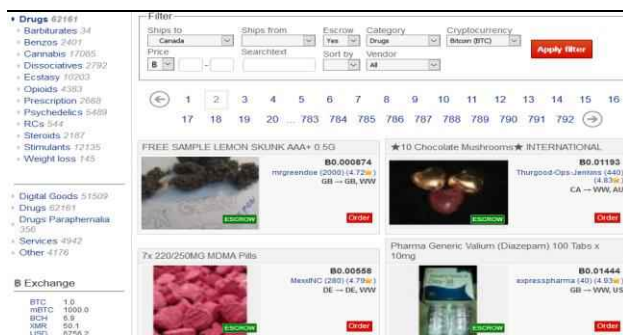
• Drugs 62161
• Barbiturates 34
• Benzos 2401
• Cannabis 17085
• Dissociatives 2792
• Ecstasy 10203
• Opioids 4383
• Prescription 2668
• Psychedelics 5489
• RCs 544
• Steroids 2187
• Stimulants 12135
• Weight loss 145

• Digital Goods 51509
• Drugs 62161
• Drugs Paraphernalia 356
• Services 4942
• Other 4176

B Exchange

| BTC | 1.0 |
|---|---|
| mBTC | 1000.0 |
| BCH | 6.9 |
| XMR | 50.1 |
| USD | 6756.2 |

Filter
Ships to Canada
Ships from
Escrow Yes
Category Drugs
Cryptocurrency Bitcoin (BTC)
Apply filter
Price B -
Searchtext
Sort by
Vendor All

1 2 3 4 5 6 7 8 9 10 11 12 13 14 15 16
17 18 19 20 ... 783 784 785 786 787 788 789 790 791 792

FREE SAMPLE LEMON SKUNK AAA+ 0.5G
B0.000874
mrgreendoe (2000) (4.72★)
GB → GB, WW
ESCROW
Order

★10 Chocolate Mushrooms★ INTERNATIONAL
B0.01193
Thurgood-Ops-Jenkins (440) (4.83★)
CA → WW, AU
ESCROW
Order

7x 220/250MG MDMA Pills
B0.00558
MexiNC (280) (4.79★)
DE → DE, WW
ESCROW
Order

Pharma Generic Valium (Diazepam) 100 Tabs x 10mg
B0.01444
expresspharma (40) (4.93★)
GB → WW, US
ESCROW
Order